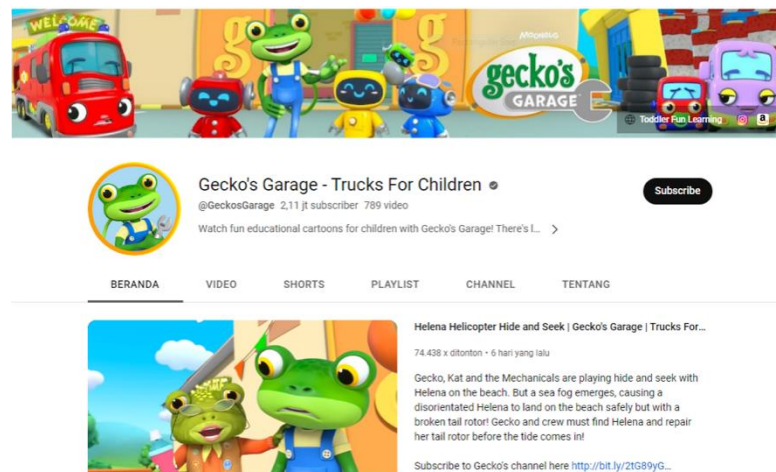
WELCOME

MOONBUG

gecko's GARAGE

Toddler Fun Learning

Gecko's Garage - Trucks For Children

@GeckosGarage 2,11 jt subscriber 789 video

Watch fun educational cartoons for children with Gecko's Garage! There's l...

Subscribe

BERANDA VIDEO SHORTS PLAYLIST CHANNEL TENTANG

Helena Helicopter Hide and Seek | Gecko's Garage | Trucks For...

74.438 x ditonton • 6 hari yang lalu

Gecko, Kat and the Mechanicals are playing hide and seek with Helena on the beach. But a sea fog emerges, causing a disorientated Helena to land on the beach safely but with a broken tail rotor! Gecko and crew must find Helena and repair her tail rotor before the tide comes in!

Subscribe to Gecko's channel here http://bit.ly/2tG89yG...